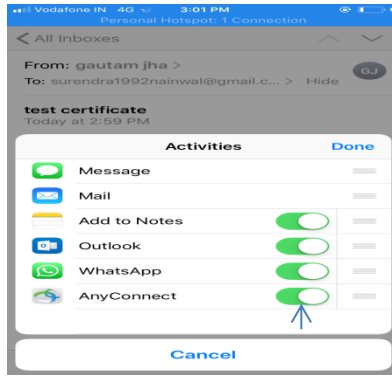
Vodafone IN 4G 3:01 PM
Personal Hotspot: 1 Connection
All Inboxes
From: gautam jha >
To: surendra1992nainwal@gmail.c... > Hide
GJ
test certificate
Today at 2:59 PM
Activities
Done
Message
Mail
Add to Notes
Outlook
WhatsApp
AnyConnect
Cancel